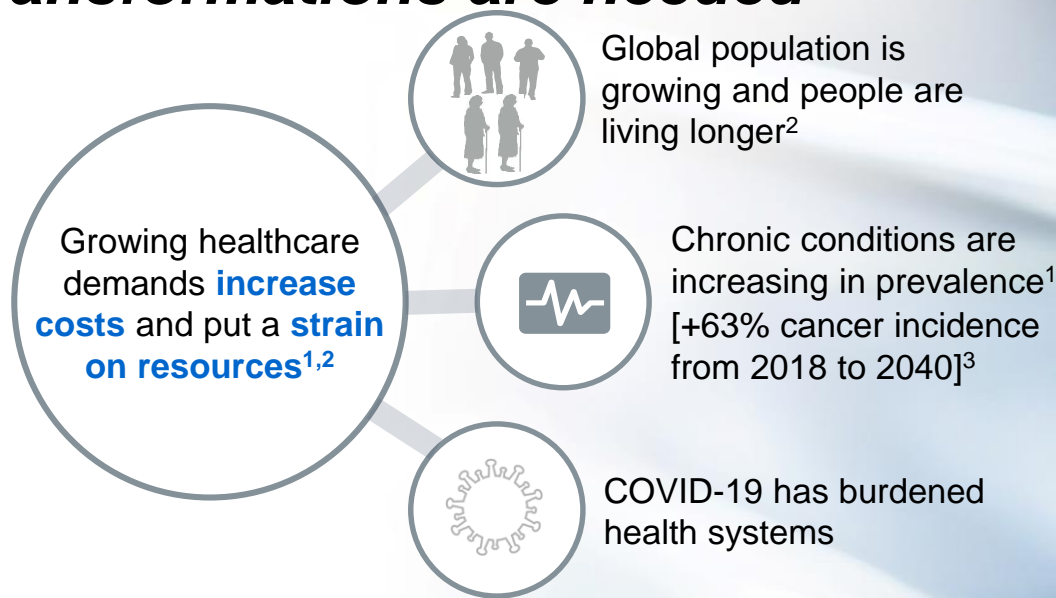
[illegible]nsformations are needed

Growing healthcare demands **increase costs** and put a **strain on resources**$^{1,2}$

Global population is growing and people are living longer$^{2}$

Chronic conditions are increasing in prevalence$^{1}$ [+63% cancer incidence from 2018 to 2040]$^{3}$

COVID-19 has burdened health systems